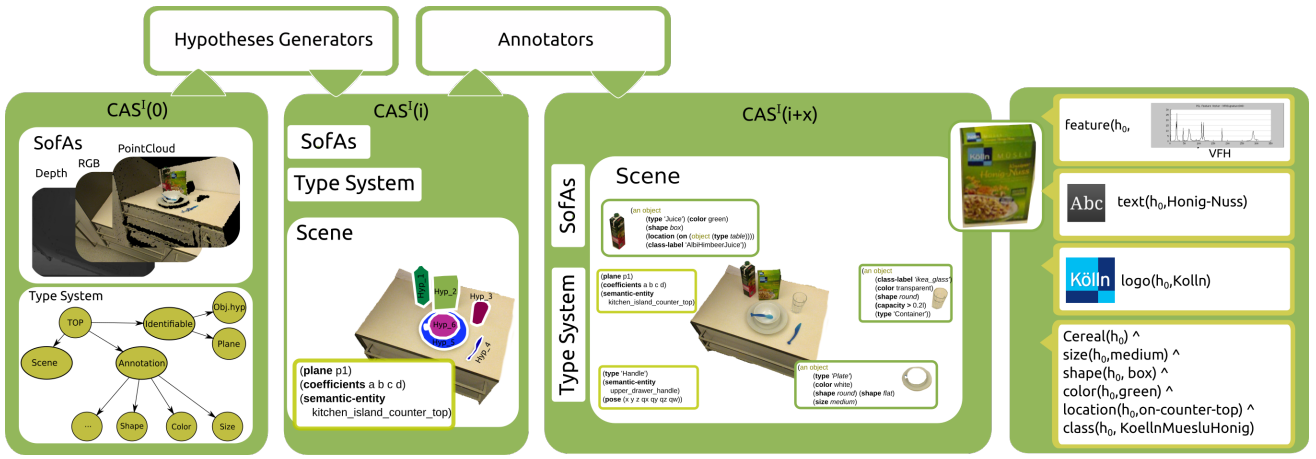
Hypotheses Generators

Annotators

CAS$^I$(0)

SofAs

Depth

RGB

PointCloud

Type System

TOP

Identifiable

Obj.hyp

Plane

Scene

Annotation

...

Shape

Color

Size

CAS$^I$(i)

SofAs

Type System

Scene

Hyp_1

Hyp_2

Hyp_3

Hyp_6

Hyp_5

Hyp_4

(plane p1)
(coefficients a b c d)
(semantic-entity
kitchen_island_counter_top)

CAS$^I$(i+x)

SofAs

Type System

Scene

(an object
(type 'Juice') (color green)
(shape box)
(location (on (object (type table))))
(class-label 'AlbiHimbeerJuice'))

(plane p1)
(coefficients a b c d)
(semantic-entity
kitchen_island_counter_top)

(an object
(class-label 'ikea_glass')
(color transparent)
(shape round)
(capacity > 0.2l)
(type 'Container'))

(type 'Handle')
(semantic-entity
upper_drawer_handle)
(pose (x y z qx qy qz qw))

(an object
(type 'Plate')
(color white)
(shape round) (shape flat)
(size medium))

Kölln
MÜSLI
Honig-Nuss

feature(h$_0$,

VFH

Abc

text(h$_0$,Honig-Nuss)

Kölln

logo(h$_0$,Kolln)

Cereal(h$_0$) ^
size(h$_0$,medium) ^
shape(h$_0$, box) ^
color(h$_0$,green) ^
location(h$_0$,on-counter-top) ^
class(h$_0$, KoellnMuesluHonig)